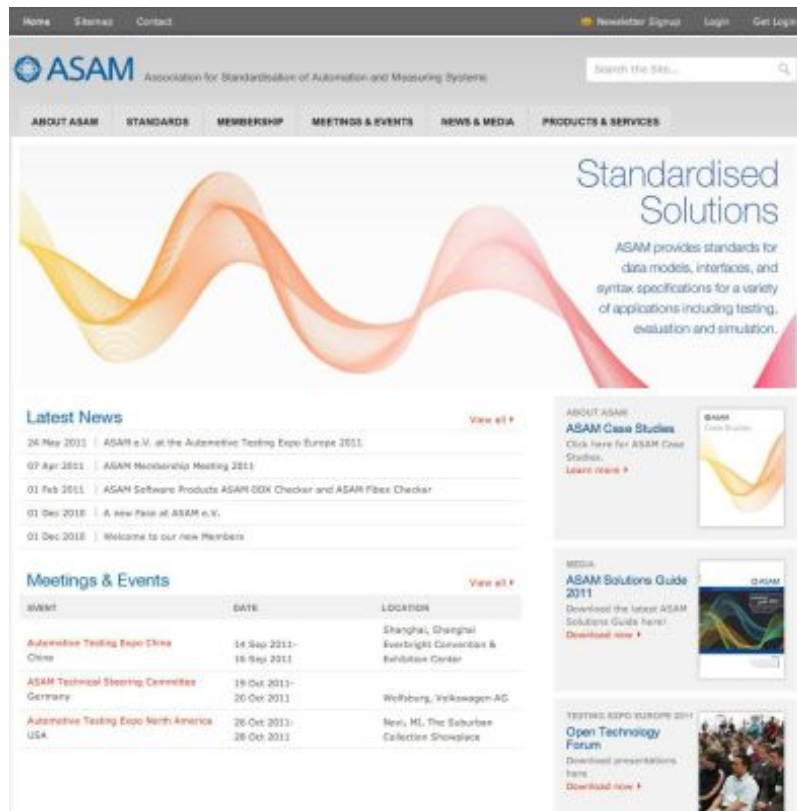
Home Sitemap Contact

Newsletter Signup Login Get Login

ASAM Association for Standardisation of Automation and Measuring Systems

Search the Site...

ABOUT ASAM STANDARDS MEMBERSHIP MEETINGS & EVENTS NEWS & MEDIA PRODUCTS & SERVICES

Standardised Solutions

ASAM provides standards for data models, interfaces, and syntax specifications for a variety of applications including testing, evaluation and simulation.

Latest News

View all ▸

24 May 2011 | ASAM e.V. at the Automotive Testing Expo Europe 2011

07 Apr 2011 | ASAM Membership Meeting 2011

01 Feb 2011 | ASAM Software Products ASAM ODX Checker and ASAM Fibex Checker

01 Dec 2010 | A new Face at ASAM e.V.

01 Dec 2010 | Welcome to our new Members

Meetings & Events

View all ▸

| EVENT | DATE | LOCATION |
|---|---|---|
| Automotive Testing Expo China China | 14 Sep 2011- 16 Sep 2011 | Shanghai, Shanghai Everbright Convention & Exhibition Center |
| ASAM Technical Steering Committee Germany | 19 Oct 2011- 20 Oct 2011 | Wolfsburg, Volkswagen AG |
| Automotive Testing Expo North America USA | 26 Oct 2011- 28 Oct 2011 | Novi, MI, The Suburban Collection Showplace |

ABOUT ASAM

ASAM Case Studies

Click here for ASAM Case Studies.

Learn more ▸

ASAM Case Studies

MEDIA

ASAM Solutions Guide 2011

Download the latest ASAM Solutions Guide here!

Download now ▸

ASAM

TESTING EXPO EUROPE 2011

Open Technology Forum

Download presentations here

Download now ▸